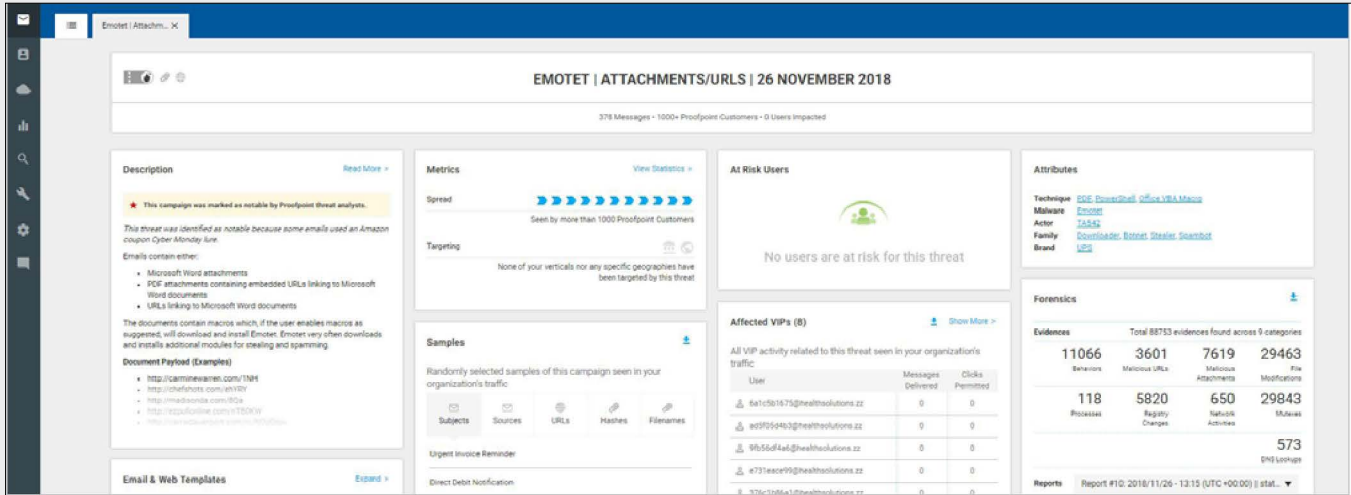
Emotet | Attachm... ✕

EMOTET | ATTACHMENTS/URLS | 26 NOVEMBER 2018

376 Messages • 1000+ Proofpoint Customers • 0 Users Impacted

Description

Read More >

This campaign was marked as notable by Proofpoint threat analysts.

This threat was identified as notable because some emails used an Amazon coupon Cyber Monday lure.

Emails contain either:

- Microsoft Word attachments
- PDF attachments containing embedded URLs linking to Microsoft Word documents
- URLs linking to Microsoft Word documents

The documents contain macros which, if the user enables macros as suggested, will download and install Emotet. Emotet very often downloads and installs additional modules for stealing and spamming.

Document Payload (Examples)

- http://carminewarren.com/1NH
- http://chefshots.com/eHYRY
- http://madisonda.com/8Qa
- http://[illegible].com/xT8QW
- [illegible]

Email & Web Templates

Expand >

Metrics

View Statistics >

Spread

Seen by more than 1000 Proofpoint Customers

Targeting

None of your verticals nor any specific geographies have been targeted by this threat

Samples

Randomly selected samples of this campaign seen in your organization's traffic

Subjects | Sources | URLs | Hashes | Filenames

Urgent Invoice Reminder

Direct Debit Notification

At Risk Users

No users are at risk for this threat

Affected VIPs (8)

Show More >

All VIP activity related to this threat seen in your organization's traffic

| User | Messages Delivered | Clicks Permitted |
|---|---|---|
| 6a1c5b1675@healthsolutions.zz | 0 | 0 |
| ed9f05d4b3@healthsolutions.zz | 0 | 0 |
| 9fb56df4a6@healthsolutions.zz | 0 | 0 |
| e731eace99@healthsolutions.zz | 0 | 0 |
| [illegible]@healthsolutions.zz | 0 | 0 |

Attributes

Technique PDF, PowerShell, Office VBA Macro
Malware Emotet
Actor TA542
Family Downloader, Botnet, Stealer, Spambot
Brand UPS

Forensics

Evidences Total 88753 evidences found across 9 categories

| 11066 Behaviors | 3601 Malicious URLs | 7619 Malicious Attachments | 29463 File Modifications |
|---|---|---|---|
| 118 Processes | 5820 Registry Changes | 650 Network Activities | 29843 Mutexes |
|  |  |  | 573 DNS Lookups |

Reports Report #10: 2018/11/26 - 13:15 (UTC +00:00) | stat... ▼